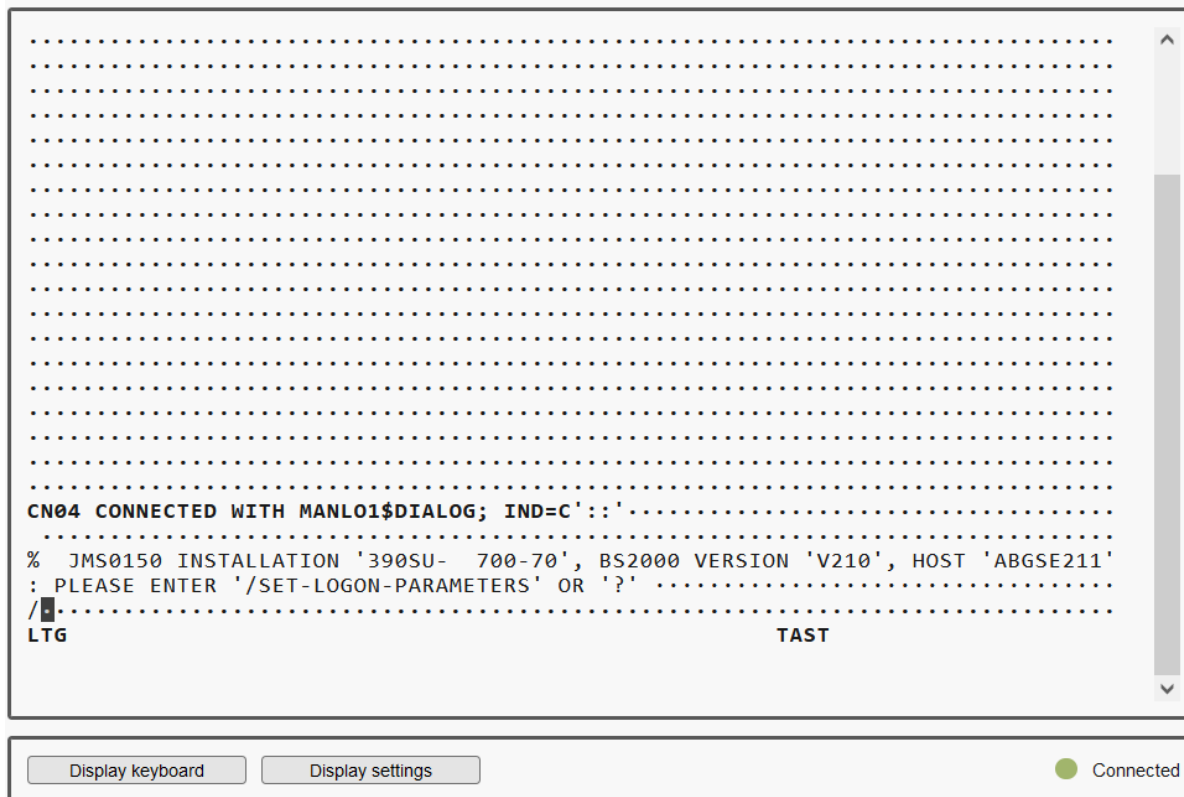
................................................................................
................................................................................
................................................................................
................................................................................
................................................................................
................................................................................
................................................................................
................................................................................
................................................................................
................................................................................
................................................................................
................................................................................
................................................................................
................................................................................
................................................................................
................................................................................
................................................................................
................................................................................
CN04 CONNECTED WITH MANLO1$DIALOG; IND=C'::'....................................
................................................................................
% JMS0150 INSTALLATION '390SU- 700-70', BS2000 VERSION 'V210', HOST 'ABGSE211'
: PLEASE ENTER '/SET-LOGON-PARAMETERS' OR '?' ..................................
/...............................................................................
LTG TAST

Display keyboard

Display settings

Connected